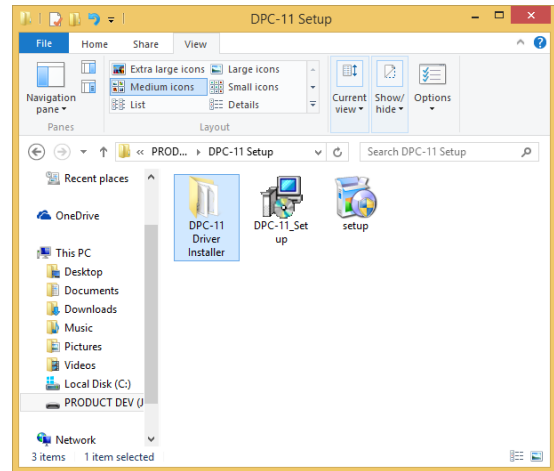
DPC-11 Setup

File
Home
Share
View

Navigation pane
Panes
Extra large icons
Large icons
Medium icons
Small icons
List
Details
Layout
Current view
Show/hide
Options

« PROD... › DPC-11 Setup
Search DPC-11 Setup

Recent places
OneDrive
This PC
Desktop
Documents
Downloads
Music
Pictures
Videos
Local Disk (C:)
PRODUCT DEV (J
Network

DPC-11 Driver Installer
DPC-11_Setup
setup

3 items
1 item selected